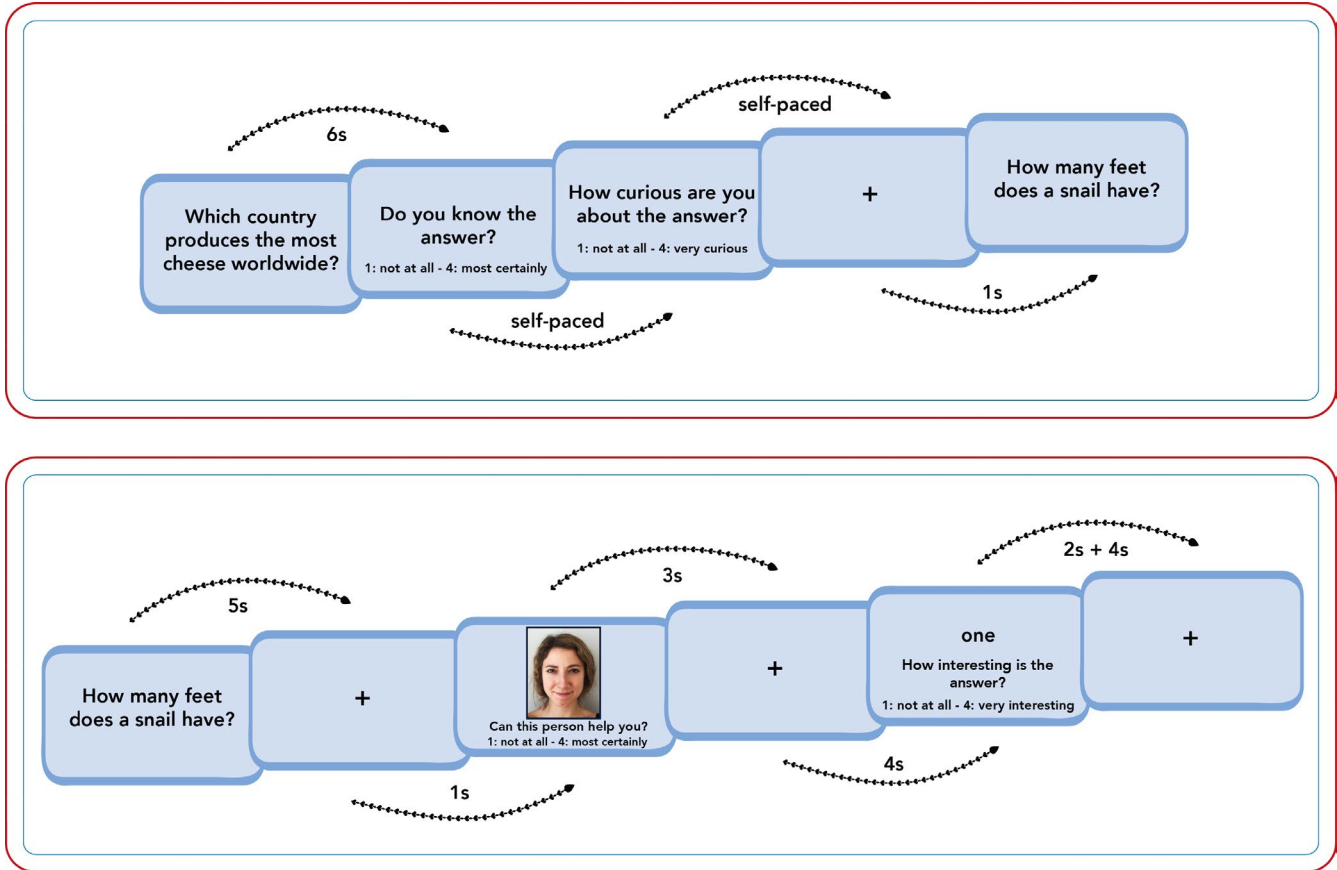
6s

self-paced

Which country produces the most cheese worldwide?

Do you know the answer?

1: not at all - 4: most certainly

How curious are you about the answer?

1: not at all - 4: very curious

+

How many feet does a snail have?

self-paced

1s

5s

3s

2s + 4s

How many feet does a snail have?

+

Can this person help you?

1: not at all - 4: most certainly

+

one

How interesting is the answer?

1: not at all - 4: very interesting

+

1s

4s